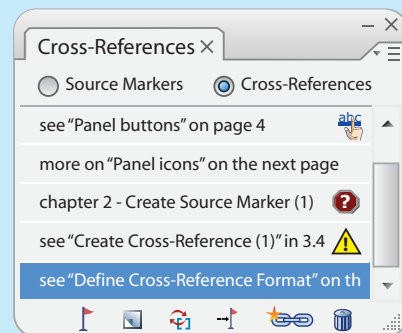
Cross-References ×

Source Markers

Cross-References

see "Panel buttons" on page 4

abc

more on "Panel icons" on the next page

chapter 2 - Create Source Marker (1)

?

see "Create Cross-Reference (1)" in 3.4

!

see "Define Cross-Reference Format" on th